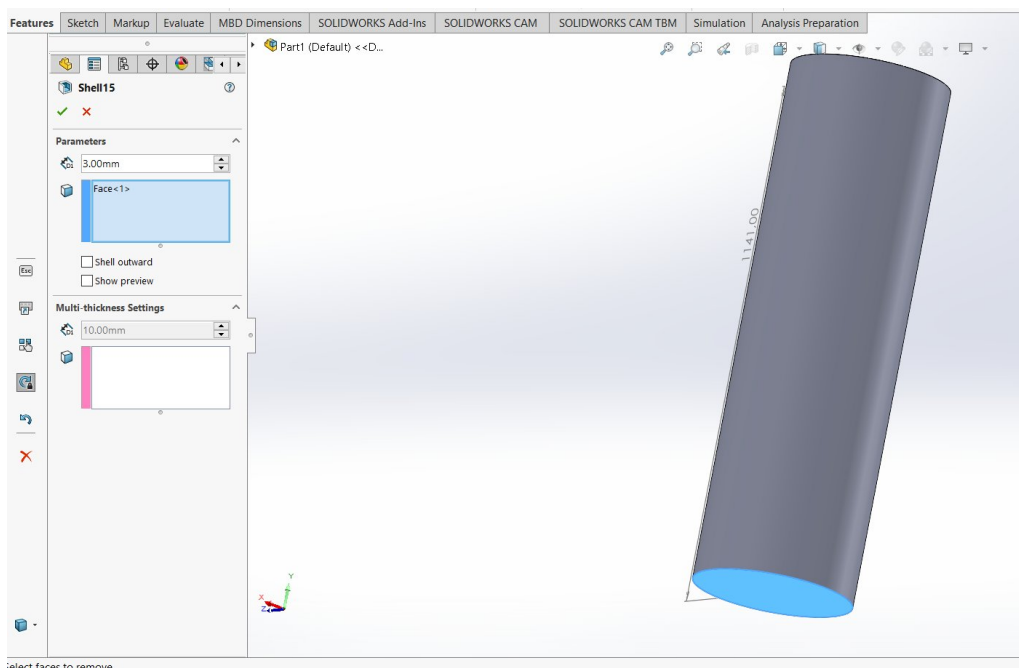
Features | Sketch | Markup | Evaluate | MBD Dimensions | SOLIDWORKS Add-Ins | SOLIDWORKS CAM | SOLIDWORKS CAM TBM | Simulation | Analysis Preparation

Part1 (Default) <<D...

Shell15

Parameters

3.00mm

Face<1>

Shell outward

Show preview

Multi-thickness Settings

10.00mm

Esc

1141.00

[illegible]elect faces to remove